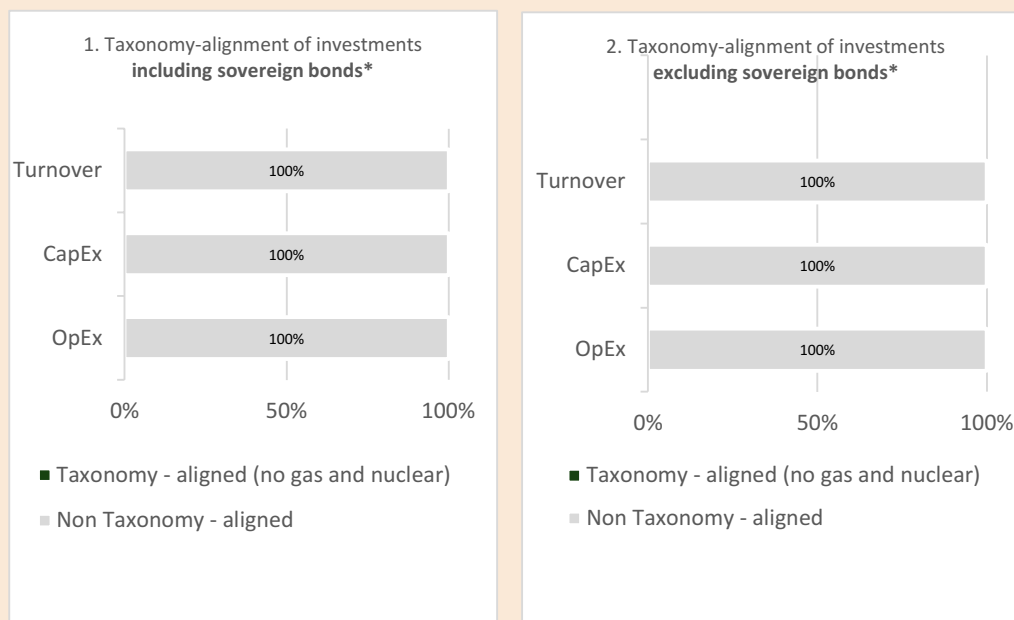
1. Taxonomy-alignment of investments **including sovereign bonds***

Turnover 100%

CapEx 100%

OpEx 100%

0% 50% 100%

■ Taxonomy - aligned (no gas and nuclear)

■ Non Taxonomy - aligned

2. Taxonomy-alignment of investments **excluding sovereign bonds***

Turnover 100%

CapEx 100%

OpEx 100%

0% 50% 100%

■ Taxonomy - aligned (no gas and nuclear)

■ Non Taxonomy - aligned